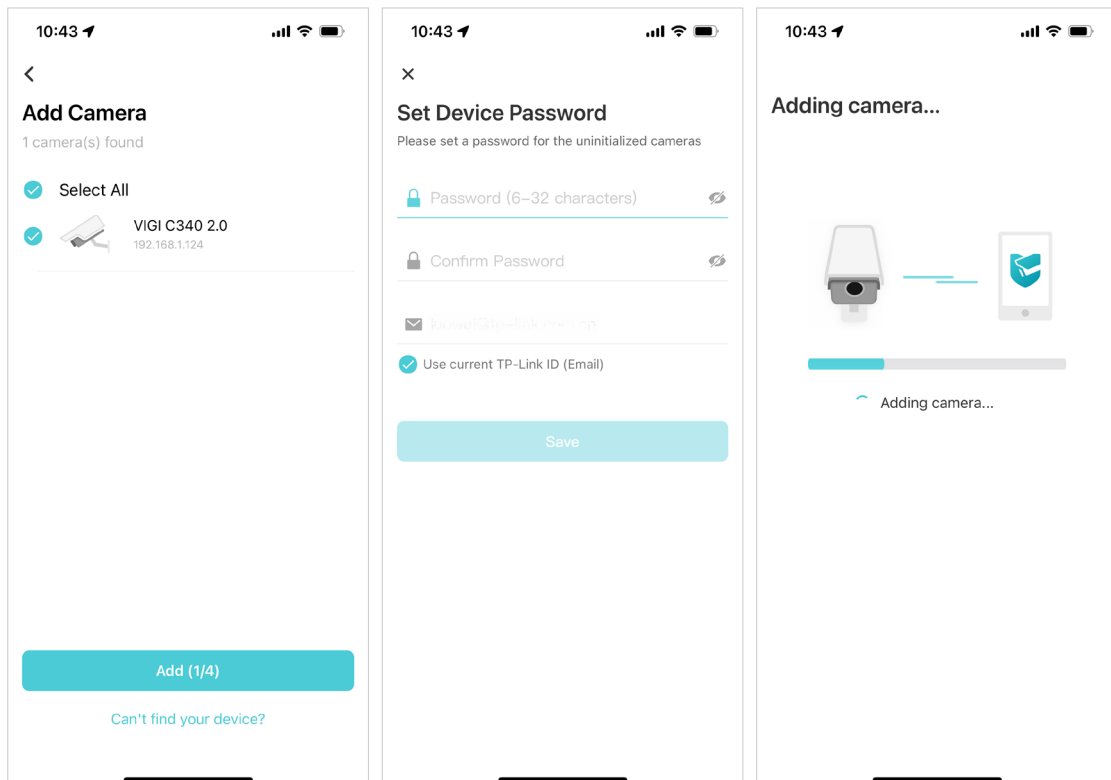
10:43

Add Camera

1 camera(s) found

Select All

VIGI C340 2.0
192.168.1.124

Add (1/4)

Can't find your device?

10:43

Set Device Password

Please set a password for the uninitialized cameras

Password (6–32 characters)

Confirm Password

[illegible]

Use current TP-Link ID (Email)

Save

10:43

Adding camera...

Adding camera...